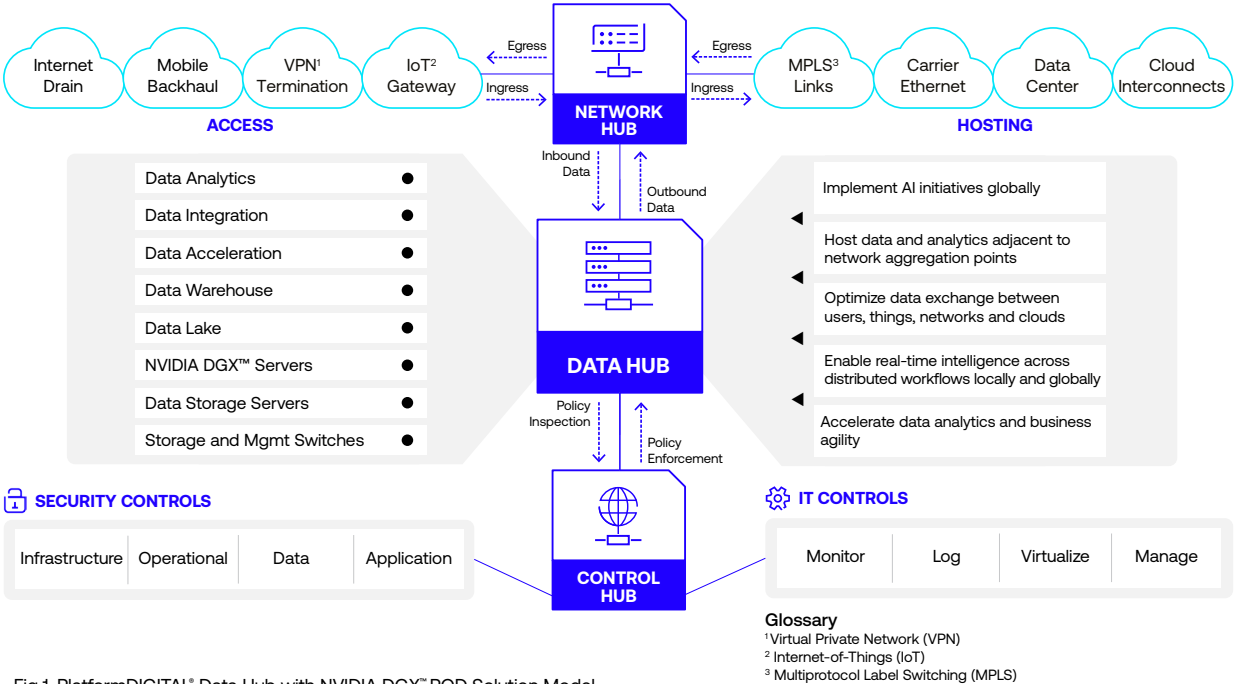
Internet Drain

Mobile Backhaul

VPN$^1$ Termination

IoT$^2$ Gateway

Egress

Ingress

NETWORK HUB

Egress

Ingress

MPLS$^3$ Links

Carrier Ethernet

Data Center

Cloud Interconnects

ACCESS

HOSTING

Inbound Data

Outbound Data

Data Analytics

Data Integration

Data Acceleration

Data Warehouse

Data Lake

NVIDIA DGX™ Servers

Data Storage Servers

Storage and Mgmt Switches

DATA HUB

Implement AI initiatives globally

Host data and analytics adjacent to network aggregation points

Optimize data exchange between users, things, networks and clouds

Enable real-time intelligence across distributed workflows locally and globally

Accelerate data analytics and business agility

Policy Inspection

Policy Enforcement

SECURITY CONTROLS

| Infrastructure | Operational | Data | Application |
|---|---|---|---|

CONTROL HUB

IT CONTROLS

| Monitor | Log | Virtualize | Manage |
|---|---|---|---|

Glossary
$^1$Virtual Private Network (VPN)
$^2$ Internet-of-Things (IoT)
$^3$ Multiprotocol Label Switching (MPLS)

Fig 1. PlatformDIGITAL® Data Hub with NVIDIA DGX™ POD Solution Model